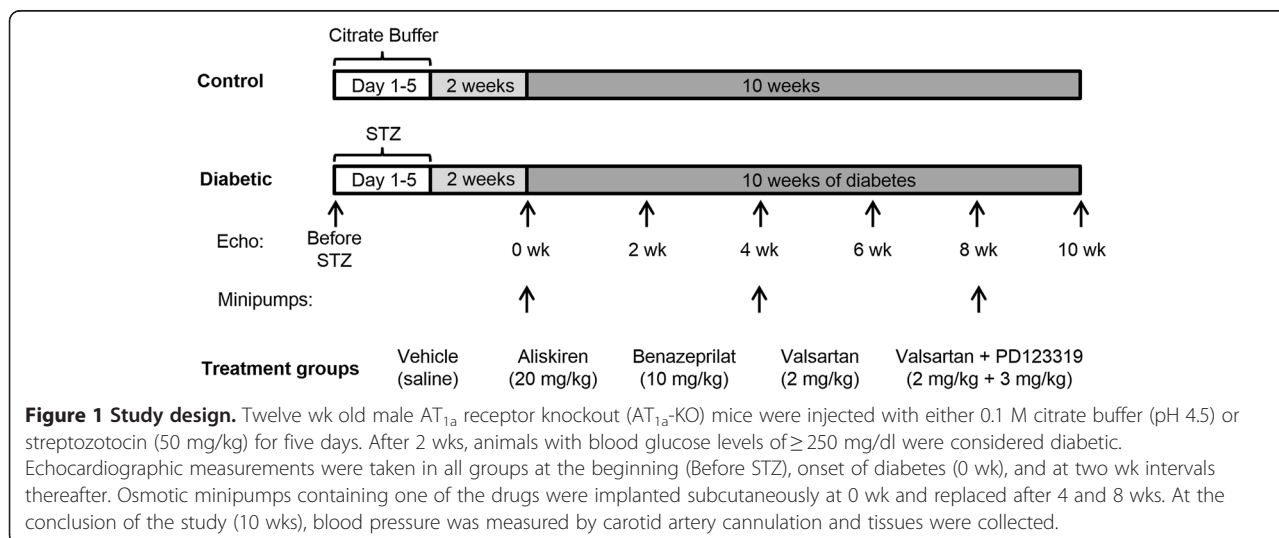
Citrate Buffer

Control

Day 1-5

2 weeks

10 weeks

STZ

Diabetic

Day 1-5

2 weeks

10 weeks of diabetes

Echo:

Before STZ

0 wk

2 wk

4 wk

6 wk

8 wk

10 wk

Minipumps:

Treatment groups

Vehicle (saline)

Aliskiren (20 mg/kg)

Benazeprilat (10 mg/kg)

Valsartan (2 mg/kg)

Valsartan + PD123319 (2 mg/kg + 3 mg/kg)

**Figure 1 Study design.** Twelve wk old male $AT_{1a}$ receptor knockout ($AT_{1a}$-KO) mice were injected with either 0.1 M citrate buffer (pH 4.5) or streptozotocin (50 mg/kg) for five days. After 2 wks, animals with blood glucose levels of $\geq$250 mg/dl were considered diabetic. Echocardiographic measurements were taken in all groups at the beginning (Before STZ), onset of diabetes (0 wk), and at two wk intervals thereafter. Osmotic minipumps containing one of the drugs were implanted subcutaneously at 0 wk and replaced after 4 and 8 wks. At the conclusion of the study (10 wks), blood pressure was measured by carotid artery cannulation and tissues were collected.